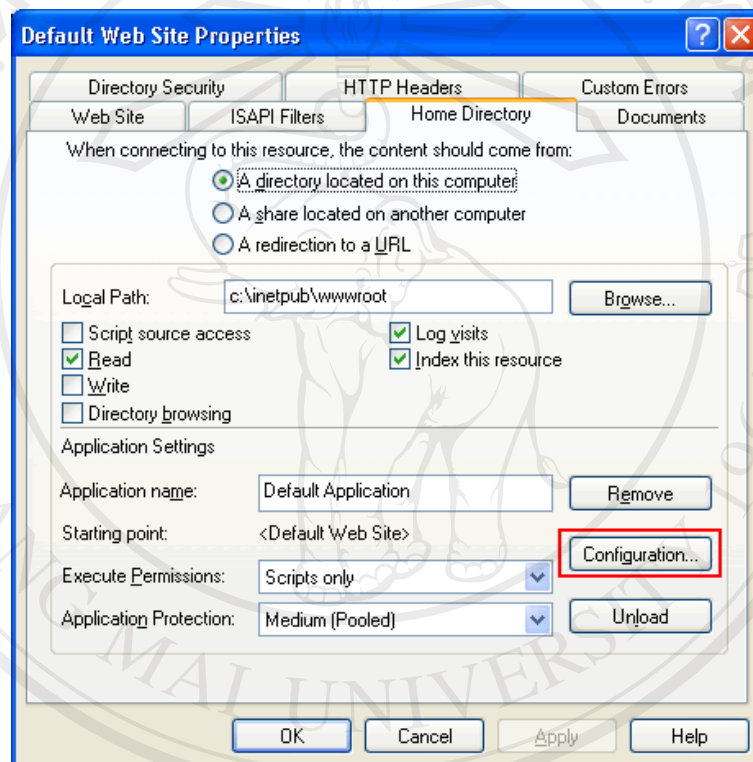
Default Web Site Properties

Directory Security | HTTP Headers | Custom Errors
Web Site | ISAPI Filters | Home Directory | Documents

When connecting to this resource, the content should come from:
A directory located on this computer
A share located on another computer
A redirection to a URL

Local Path: c:\inetpub\wwwroot
Browse...

Script source access
Read
Write
Directory browsing
Log visits
Index this resource

Application Settings

Application name: Default Application
Remove

Starting point: <Default Web Site>
Configuration...

Execute Permissions: Scripts only

Application Protection: Medium (Pooled)
Unload

MAI UNIVERS

OK
Cancel
Apply
Help